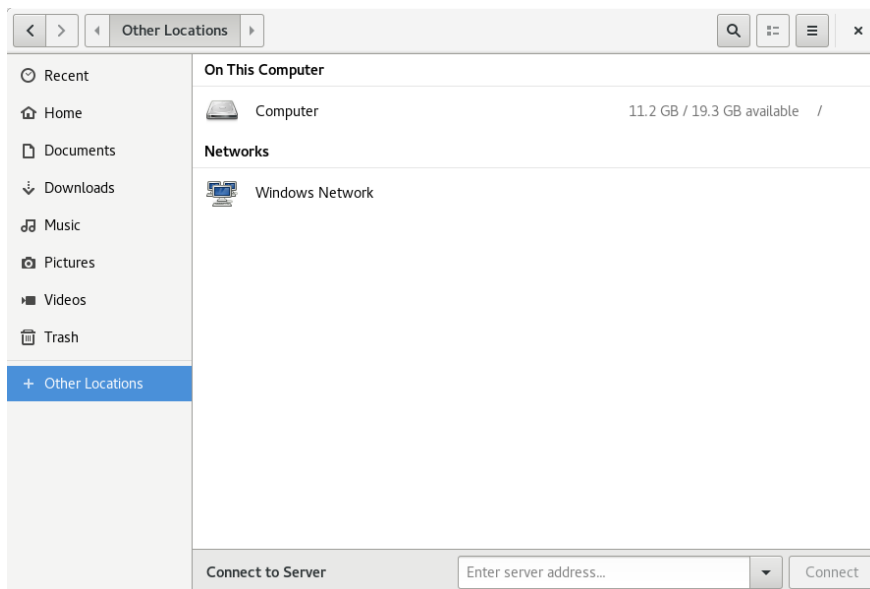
Other Locations

Recent
Home
Documents
Downloads
Music
Pictures
Videos
Trash
+ Other Locations

On This Computer
Computer 11.2 GB / 19.3 GB available /

Networks
Windows Network

Connect to Server
Enter server address...
Connect